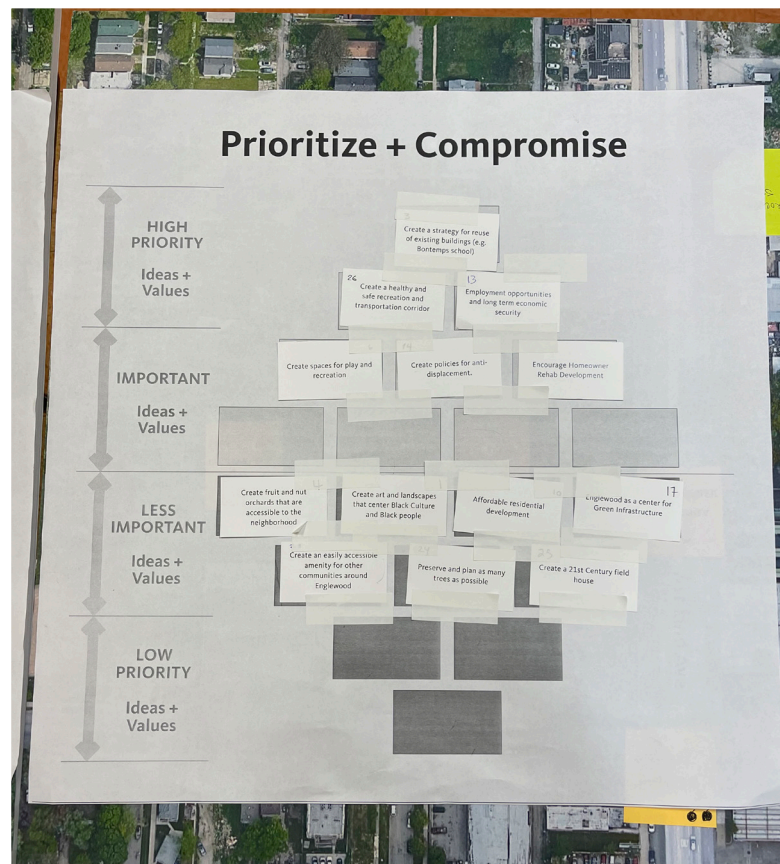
Prioritize + Compromise

HIGH PRIORITY

Ideas + Values

Create a strategy for reuse of existing buildings (e.g. Bontemps school)

26
Create a healthy and safe recreation and transportation corridor

13
Employment opportunities and long term economic security

IMPORTANT

Ideas + Values

Create spaces for play and recreation

14
Create policies for anti-displacement.

Encourage Homeowner Rehab Development

LESS IMPORTANT

Ideas + Values

Create fruit and nut orchards that are accessible to the neighborhood

4

Create art and landscapes that center Black Culture and Black people

Affordable residential development

17
Englewood as a center for Green Infrastructure

Create an easily accessible amenity for other communities around Englewood

Preserve and plan as many trees as possible

23
Create a 21st Century field house

LOW PRIORITY

Ideas + Values